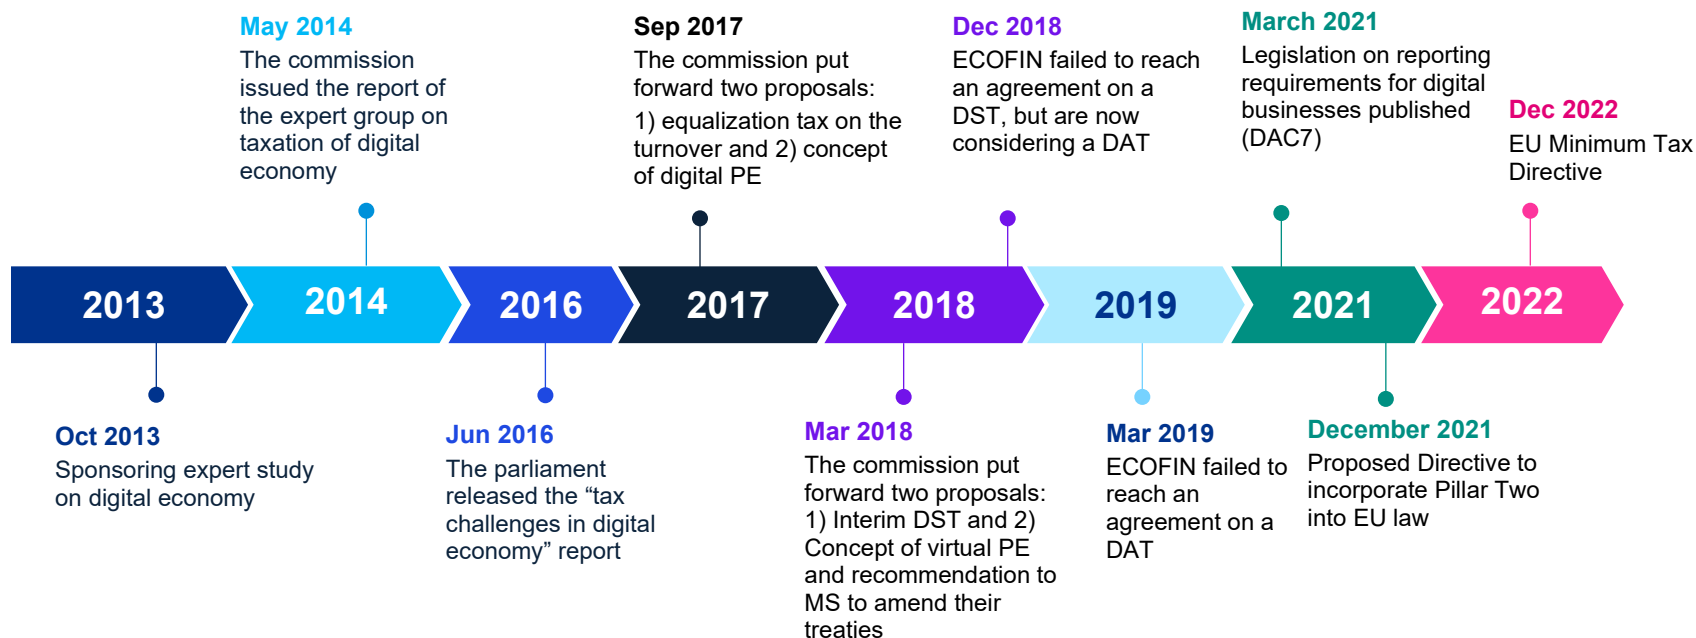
May 2014
The commission issued the report of the expert group on taxation of digital economy

Sep 2017
The commission put forward two proposals:
1) equalization tax on the turnover and 2) concept of digital PE

Dec 2018
ECOFIN failed to reach an agreement on a DST, but are now considering a DAT

March 2021
Legislation on reporting requirements for digital businesses published (DAC7)

Dec 2022
EU Minimum Tax Directive

2013

2014

2016

2017

2018

2019

2021

2022

Oct 2013
Sponsoring expert study on digital economy

Jun 2016
The parliament released the “tax challenges in digital economy” report

Mar 2018
The commission put forward two proposals:
1) Interim DST and 2) Concept of virtual PE and recommendation to MS to amend their treaties

Mar 2019
ECOFIN failed to reach an agreement on a DAT

December 2021
Proposed Directive to incorporate Pillar Two into EU law